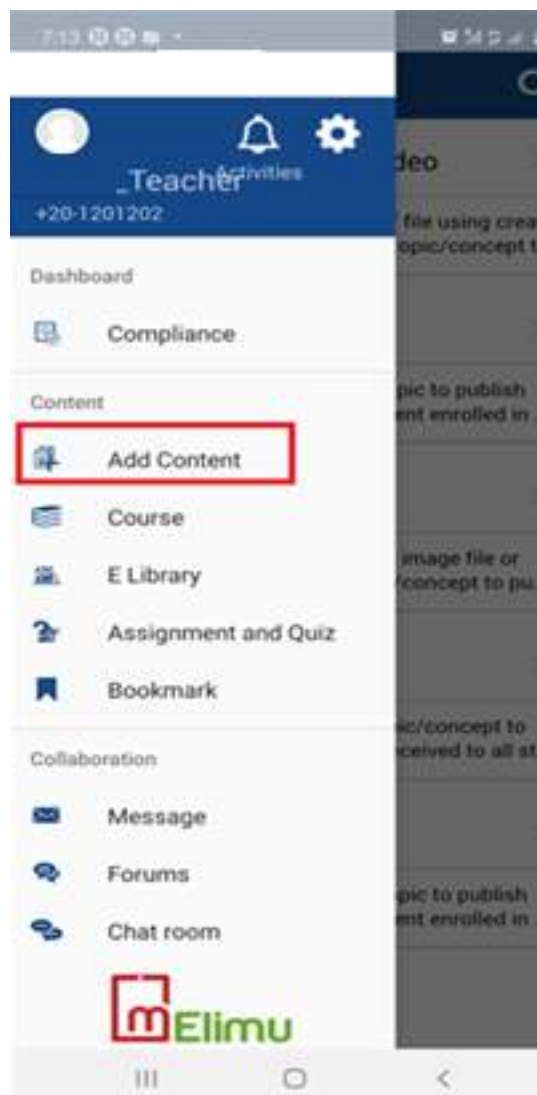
7:13

_Teacher Activities
+20-1201202

Dashboard

Compliance

Content

Add Content

Course

E Library

Assignment and Quiz

Bookmark

Collaboration

Message

Forums

Chat room

mElimu

deo

file using crea
opic/concept t

pic to publish
ent enrolled in

image file or
/concept to pu

ic/concept to
ceived to all st

pic to publish
ent enrolled in